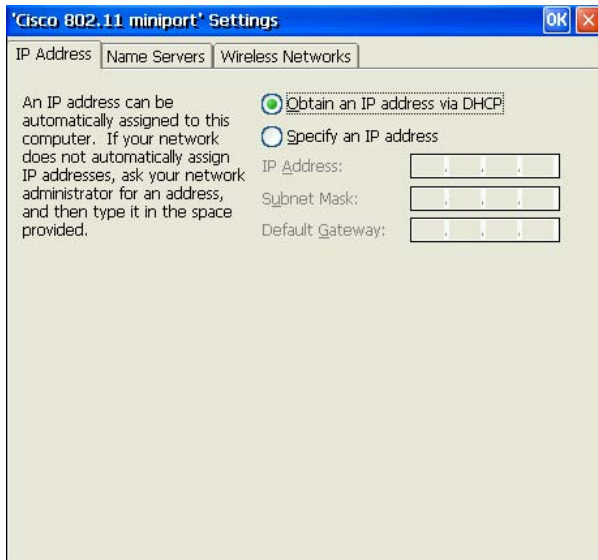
'Cisco 802.11 miniport' Settings

OK

IP Address | Name Servers | Wireless Networks

An IP address can be automatically assigned to this computer. If your network does not automatically assign IP addresses, ask your network administrator for an address, and then type it in the space provided.

Obtain an IP address via DHCP

Specify an IP address

IP Address:

Subnet Mask:

Default Gateway: